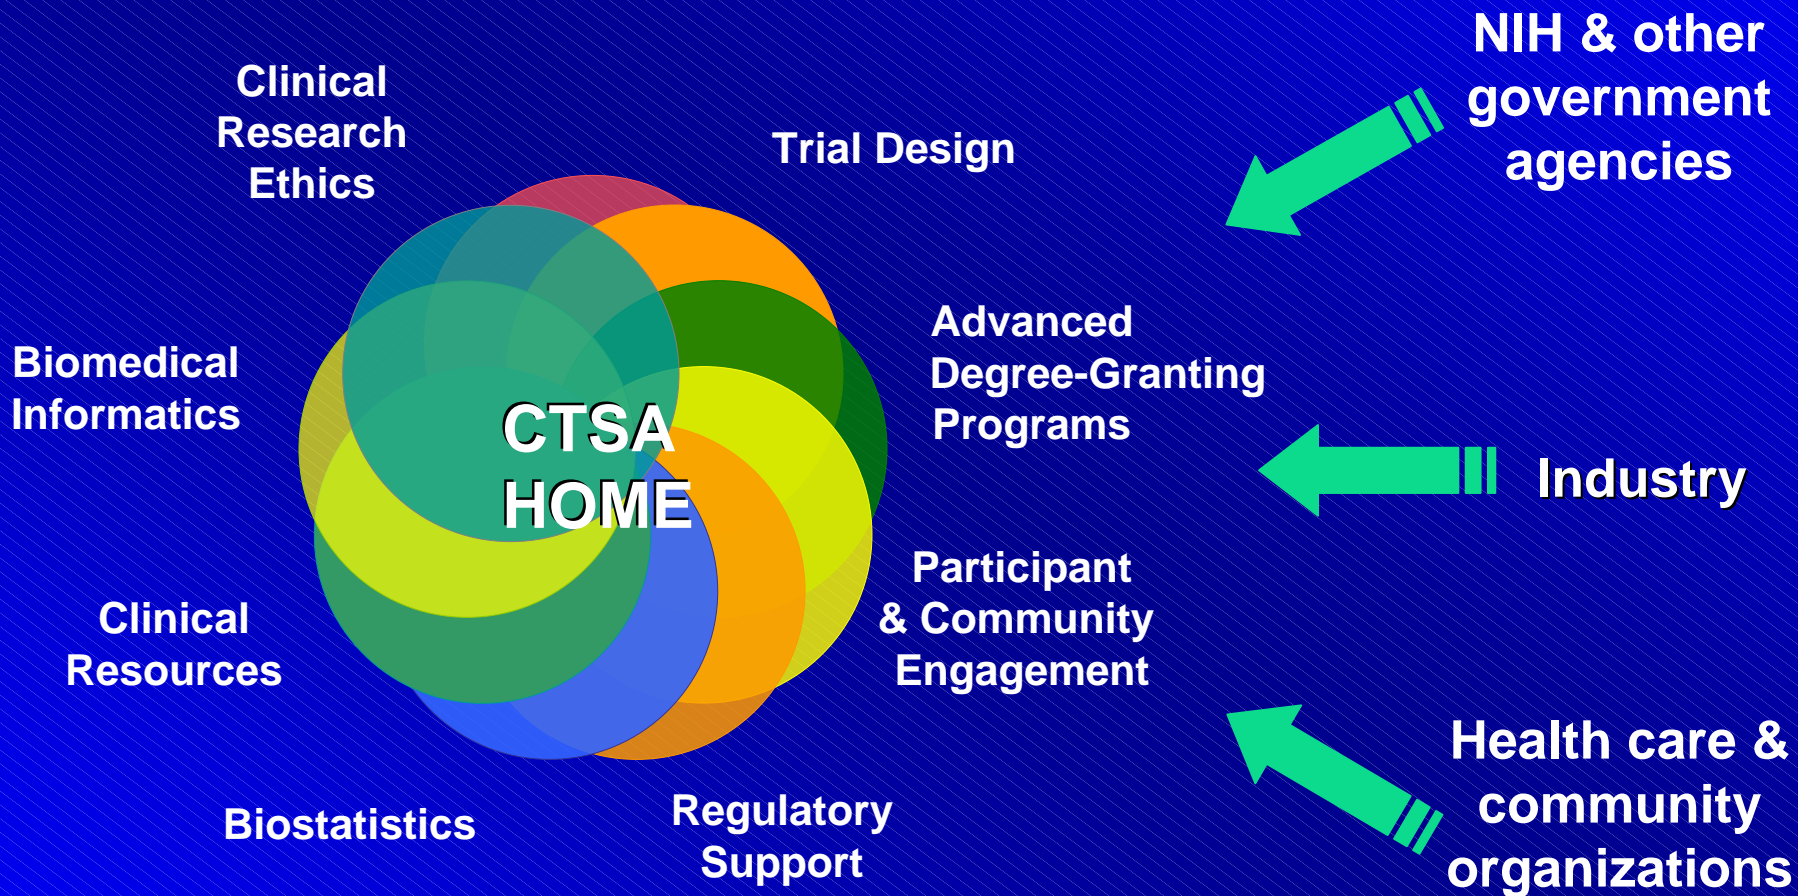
Clinical Research Ethics

Trial Design

NIH & other government agencies

Biomedical Informatics

CTSA HOME

Advanced Degree-Granting Programs

Industry

Participant & Community Engagement

Clinical Resources

Health care & community organizations

Biostatistics

Regulatory Support